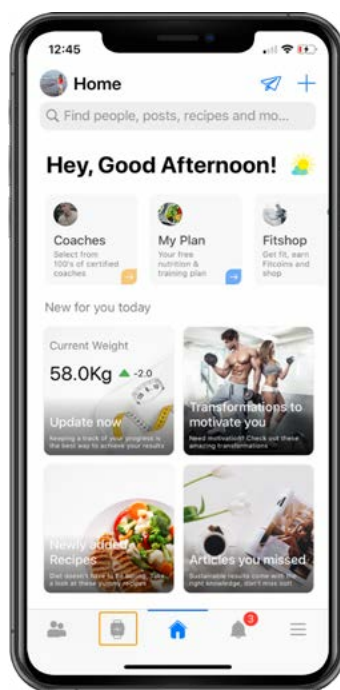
12:45

Home

Find people, posts, recipes and mo...

Hey, Good Afternoon!

Coaches
Select from 100's of certified coaches

My Plan
Your free nutrition & training plan

Fitshop
Get fit, earn Fitcoins and shop

New for you today

Current Weight
58.0Kg -2.0

Update now
Keeping a track of your progress is the best way to achieve your results

Transformations to motivate you
Need motivation? Check out these amazing transformations

Newly added Recipes
Diet doesn't have to be boring. Take a look at these yummy recipes

Articles you missed
Sustainable results come with the right knowledge, don't miss out!

3